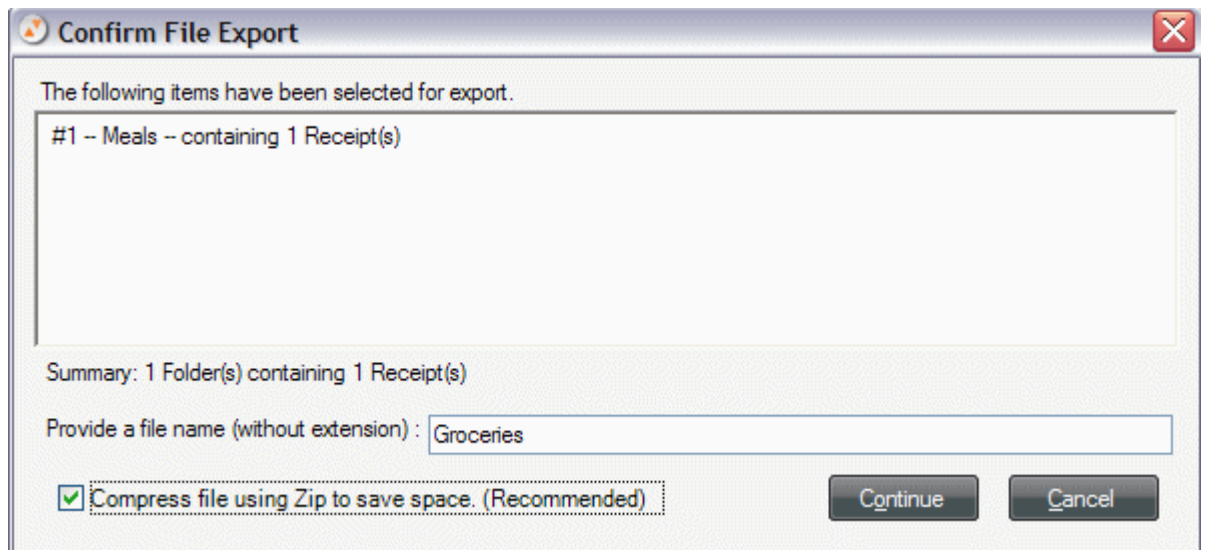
Confirm File Export

The following items have been selected for export.

#1 -- Meals -- containing 1 Receipt(s)

Summary: 1 Folder(s) containing 1 Receipt(s)

Provide a file name (without extension) : Groceries

Compress file using Zip to save space. (Recommended)

Continue

Cancel